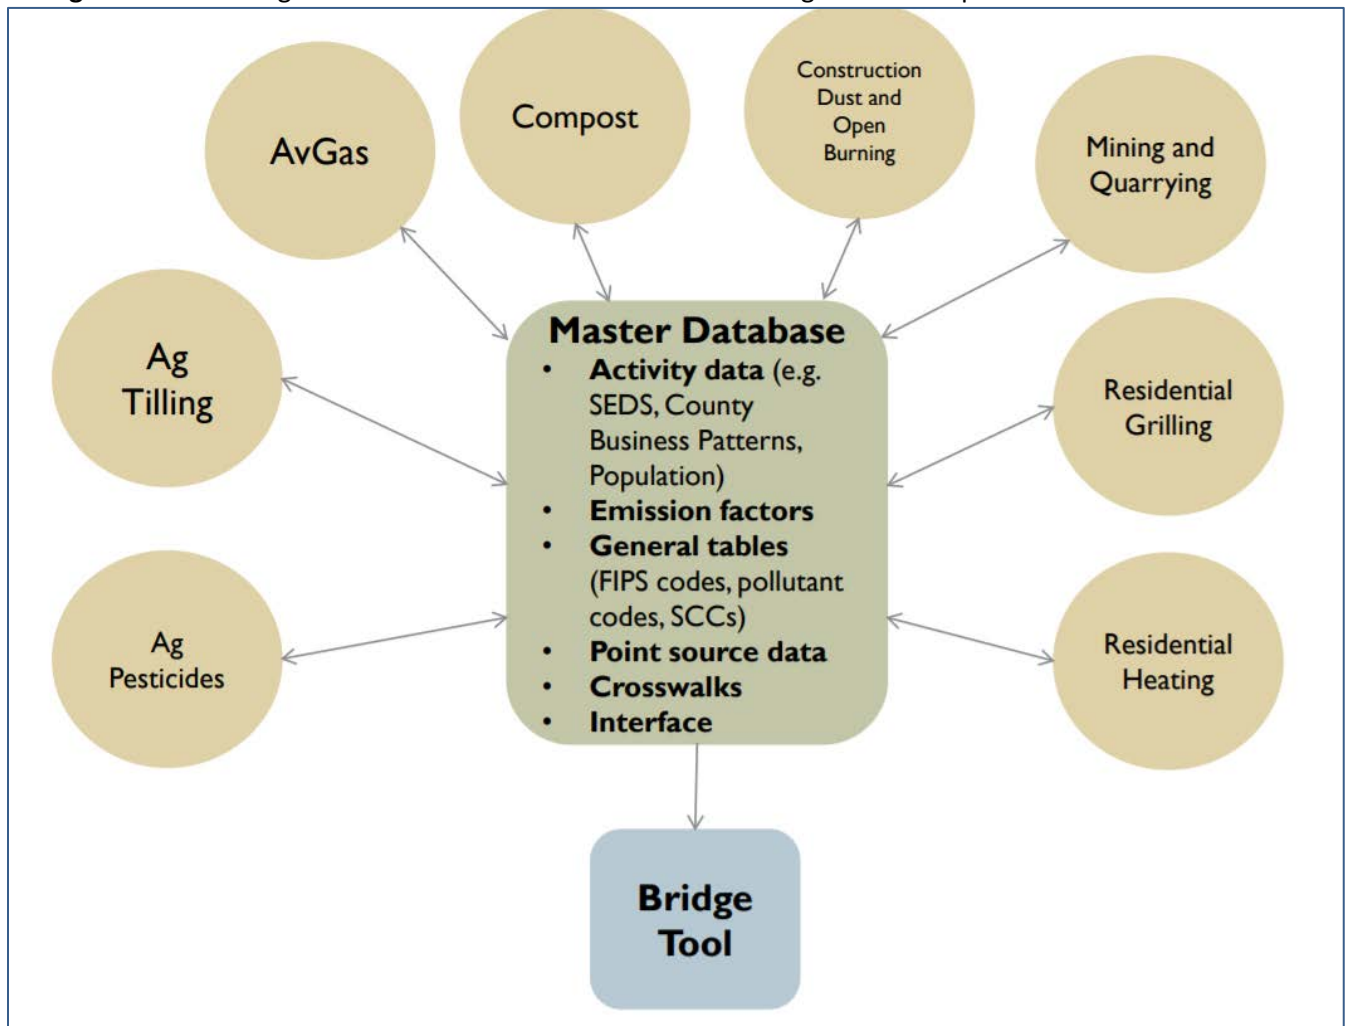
AvGas

Compost

Construction Dust and Open Burning

Mining and Quarrying

Ag Tilling

Master Database
- **Activity data** (e.g. SEDS, County Business Patterns, Population)
- **Emission factors**
- **General tables** (FIPS codes, pollutant codes, SCCs)
- **Point source data**
- **Crosswalks**
- **Interface**

Residential Grilling

Ag Pesticides

Residential Heating

Bridge Tool